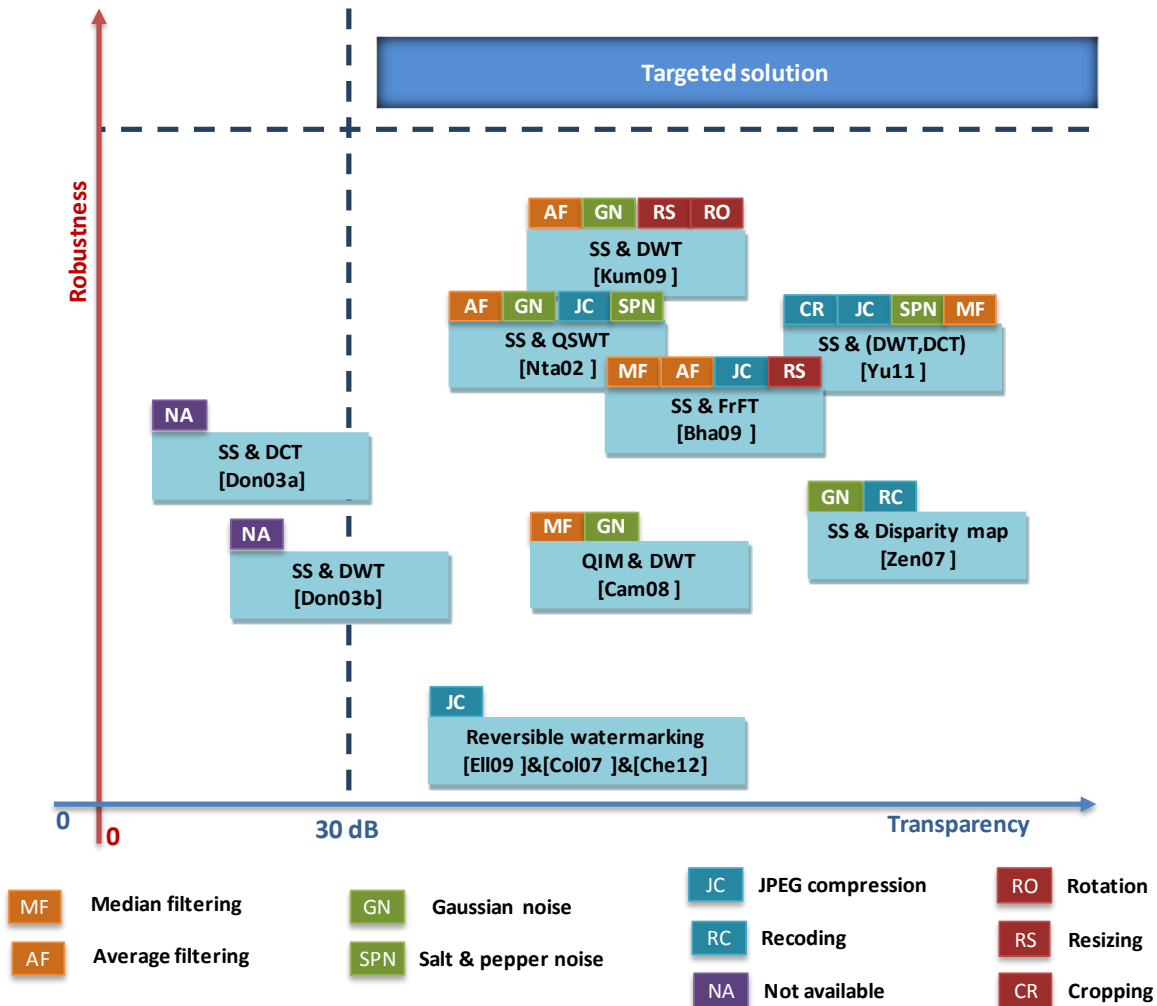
Targeted solution

Robustness

AF GN RS RO
SS & DWT
[Kum09 ]

AF GN JC SPN
SS & QSWT
[Nta02 ]

CR JC SPN MF
SS & (DWT,DCT)
[Yu11 ]

MF AF JC RS
SS & FrFT
[Bha09 ]

NA
SS & DCT
[Don03a]

GN RC
SS & Disparity map
[Zen07 ]

NA
SS & DWT
[Don03b]

MF GN
QIM & DWT
[Cam08 ]

JC
Reversible watermarking
[Ell09 ]&[Col07 ]&[Che12]

0
0
30 dB
Transparency

MF Median filtering
AF Average filtering
GN Gaussian noise
SPN Salt & pepper noise
JC JPEG compression
RC Recoding
NA Not available
RO Rotation
RS Resizing
CR Cropping